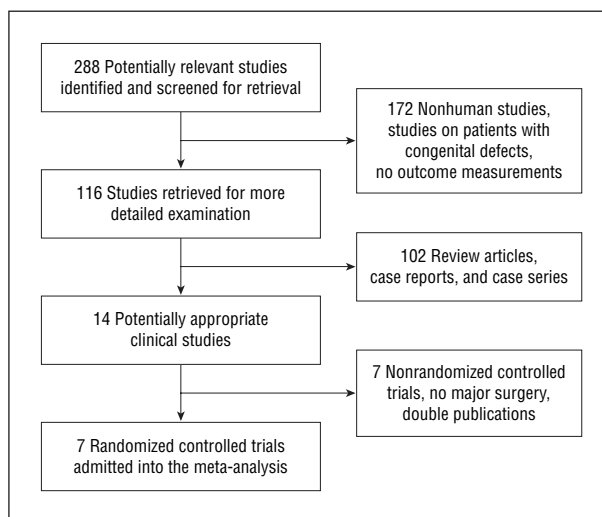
288 Potentially relevant studies identified and screened for retrieval

172 Nonhuman studies, studies on patients with congenital defects, no outcome measurements

116 Studies retrieved for more detailed examination

102 Review articles, case reports, and case series

14 Potentially appropriate clinical studies

7 Nonrandomized controlled trials, no major surgery, double publications

7 Randomized controlled trials admitted into the meta-analysis